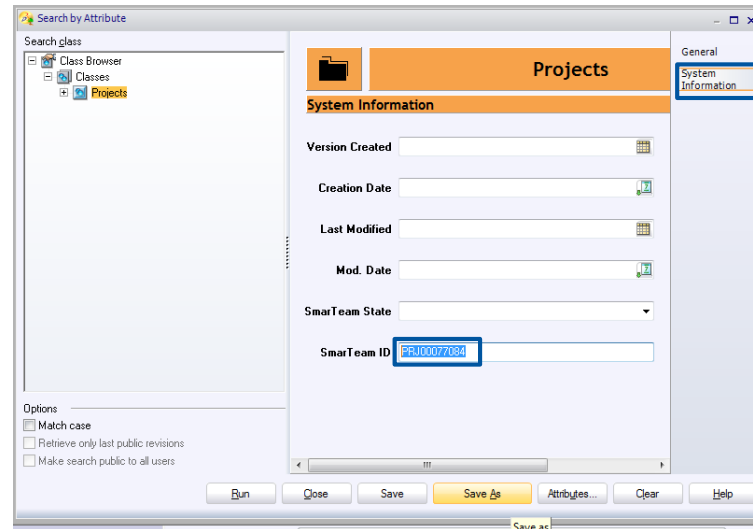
Search by Attribute

Search class

Class Browser
Classes
Projects

Options
Match case
Retrieve only last public revisions
Make search public to all users

Projects

System Information

Version Created
Creation Date
Last Modified
Mod. Date
SmarTeam State
SmarTeam ID PRJ00077084

General
System Information

Run
Close
Save
Save As
Attributes...
Clear
Help

Save as